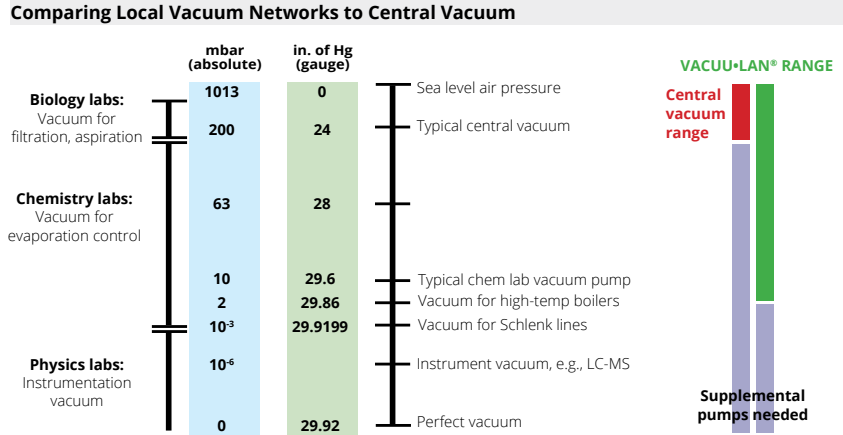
Comparing Local Vacuum Networks to Central Vacuum

**Biology labs:** Vacuum for filtration, aspiration

**Chemistry labs:** Vacuum for evaporation control

**Physics labs:** Instrumentation vacuum

| mbar (absolute) | in. of Hg (gauge) | |
|---|---|---|
| 1013 | 0 | Sea level air pressure |
| 200 | 24 | Typical central vacuum |
| 63 | 28 | |
| 10 | 29.6 | Typical chem lab vacuum pump |
| 2 | 29.86 | Vacuum for high-temp boilers |
| $10^{-3}$ | 29.9199 | Vacuum for Schlenk lines |
| $10^{-6}$ | | Instrument vacuum, e.g., LC-MS |
| 0 | 29.92 | Perfect vacuum |

VACUU•LAN® RANGE

Central vacuum range

Supplemental pumps needed